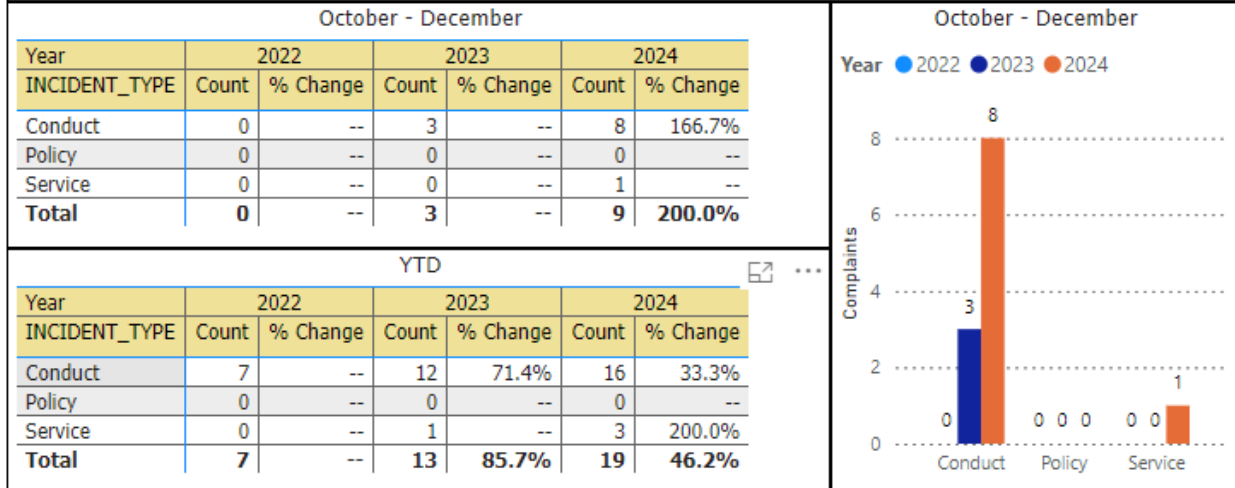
October - December

| Year | 2022 | | 2023 | | 2024 | |
|---|---|---|---|---|---|---|
| INCIDENT_TYPE | Count | % Change | Count | % Change | Count | % Change |
| Conduct | 0 | -- | 3 | -- | 8 | 166.7% |
| Policy | 0 | -- | 0 | -- | 0 | -- |
| Service | 0 | -- | 0 | -- | 1 | -- |
| **Total** | **0** | -- | **3** | -- | **9** | **200.0%** |

YTD

| Year | 2022 | | 2023 | | 2024 | |
|---|---|---|---|---|---|---|
| INCIDENT_TYPE | Count | % Change | Count | % Change | Count | % Change |
| Conduct | 7 | -- | 12 | 71.4% | 16 | 33.3% |
| Policy | 0 | -- | 0 | -- | 0 | -- |
| Service | 0 | -- | 1 | -- | 3 | 200.0% |
| **Total** | **7** | -- | **13** | **85.7%** | **19** | **46.2%** |

October - December

Year 2022 2023 2024

Complaints

8
6
4
2
0

3 8
0 0 0
0 0 1

Conduct Policy Service